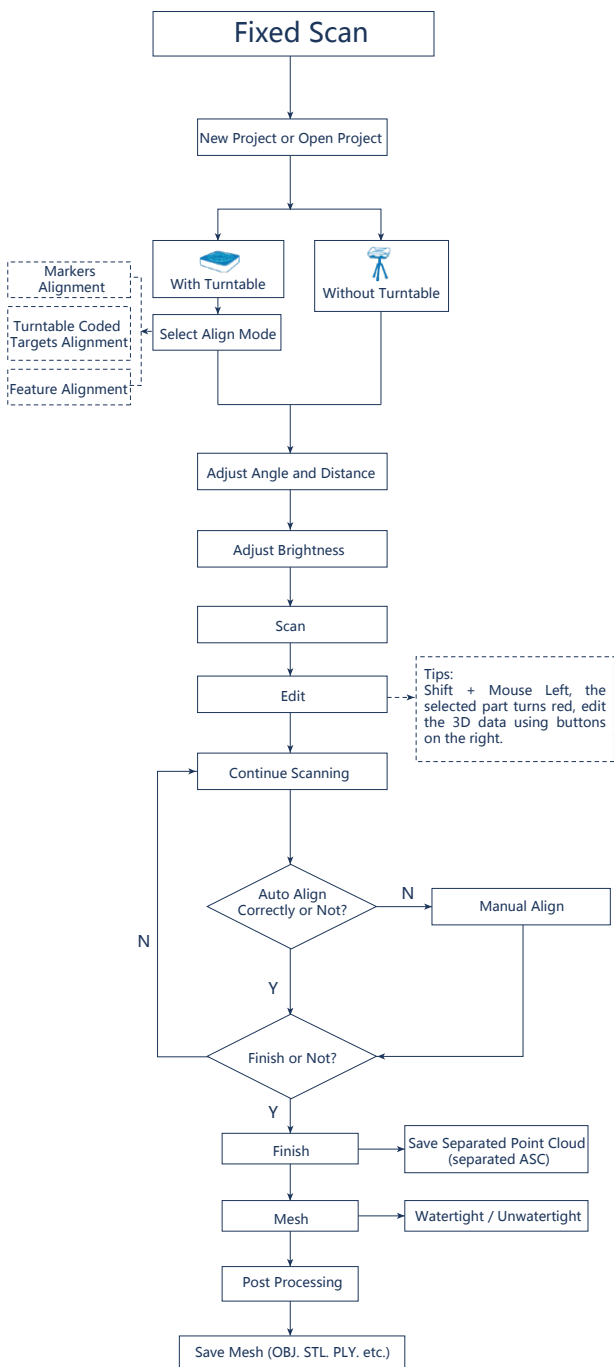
Fixed Scan

New Project or Open Project

With Turntable

Without Turntable

Markers Alignment

Turntable Coded Targets Alignment

Feature Alignment

Select Align Mode

Adjust Angle and Distance

Adjust Brightness

Scan

Edit

Tips:
Shift + Mouse Left, the selected part turns red, edit the 3D data using buttons on the right.

Continue Scanning

Auto Align Correctly or Not?

N

Manual Align

N

Y

Finish or Not?

Y

Finish

Save Separated Point Cloud (separated ASC)

Mesh

Watertight / Unwatertight

Post Processing

Save Mesh (OBJ. STL. PLY. etc.)